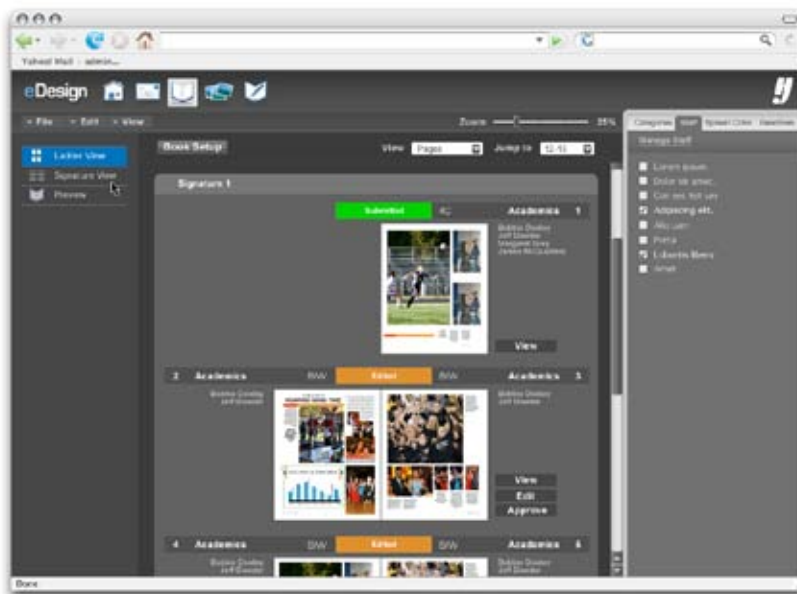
Yahoo! Mail · admin...

eDesign

File   Edit   View

Zoom   25%

Categories   Staff   Spread Color   Deadlines

Manage Staff

Lorem ipsum
Dolor sit amet
Con sec tet uer
Adipiscing elit
Aliq uam
Porta
Lobortis libero
Amet

Ladder View
Signature View
Preview

Book Setup

View   Pages   Jump to   12-13

Signature 1

Submitted   4C   Academics   1

Bobbie Dooley
Jeff Dowder
Margaret Sims
James McCubbins

View

2   Academics   B/W   Edited   B/W   Academics   3

Bobbie Dooley
Jeff Dowder

Bobbie Dooley
Jeff Dowder

View
Edit
Approve

4   Academics   B/W   Edited   B/W   Academics   5

Bobbie Dooley
Jeff Dowder

Bobbie Dooley
Jeff Dowder

Done